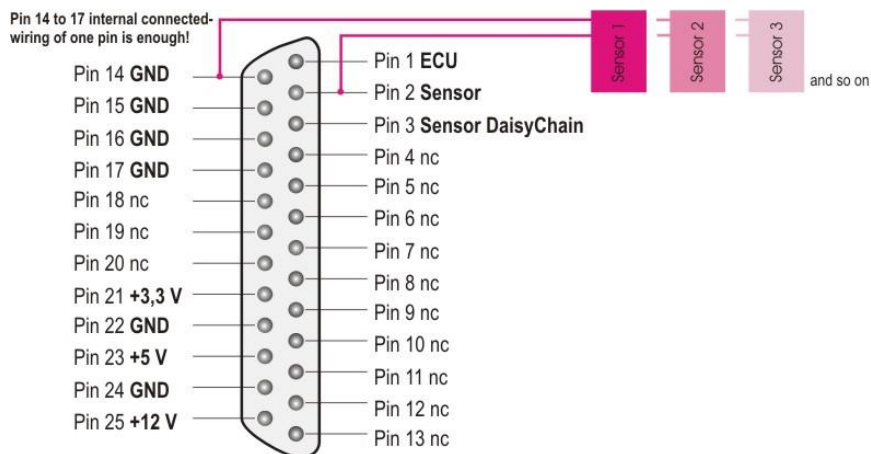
Pin 14 to 17 internal connected-wiring of one pin is enough!

Sensor 1
Sensor 2
Sensor 3
and so on

Pin 14 **GND**
Pin 15 **GND**
Pin 16 **GND**
Pin 17 **GND**
Pin 18 nc
Pin 19 nc
Pin 20 nc
Pin 21 **+3,3 V**
Pin 22 **GND**
Pin 23 **+5 V**
Pin 24 **GND**
Pin 25 **+12 V**

Pin 1 **ECU**
Pin 2 **Sensor**
Pin 3 **Sensor DaisyChain**
Pin 4 nc
Pin 5 nc
Pin 6 nc
Pin 7 nc
Pin 8 nc
Pin 9 nc
Pin 10 nc
Pin 11 nc
Pin 12 nc
Pin 13 nc